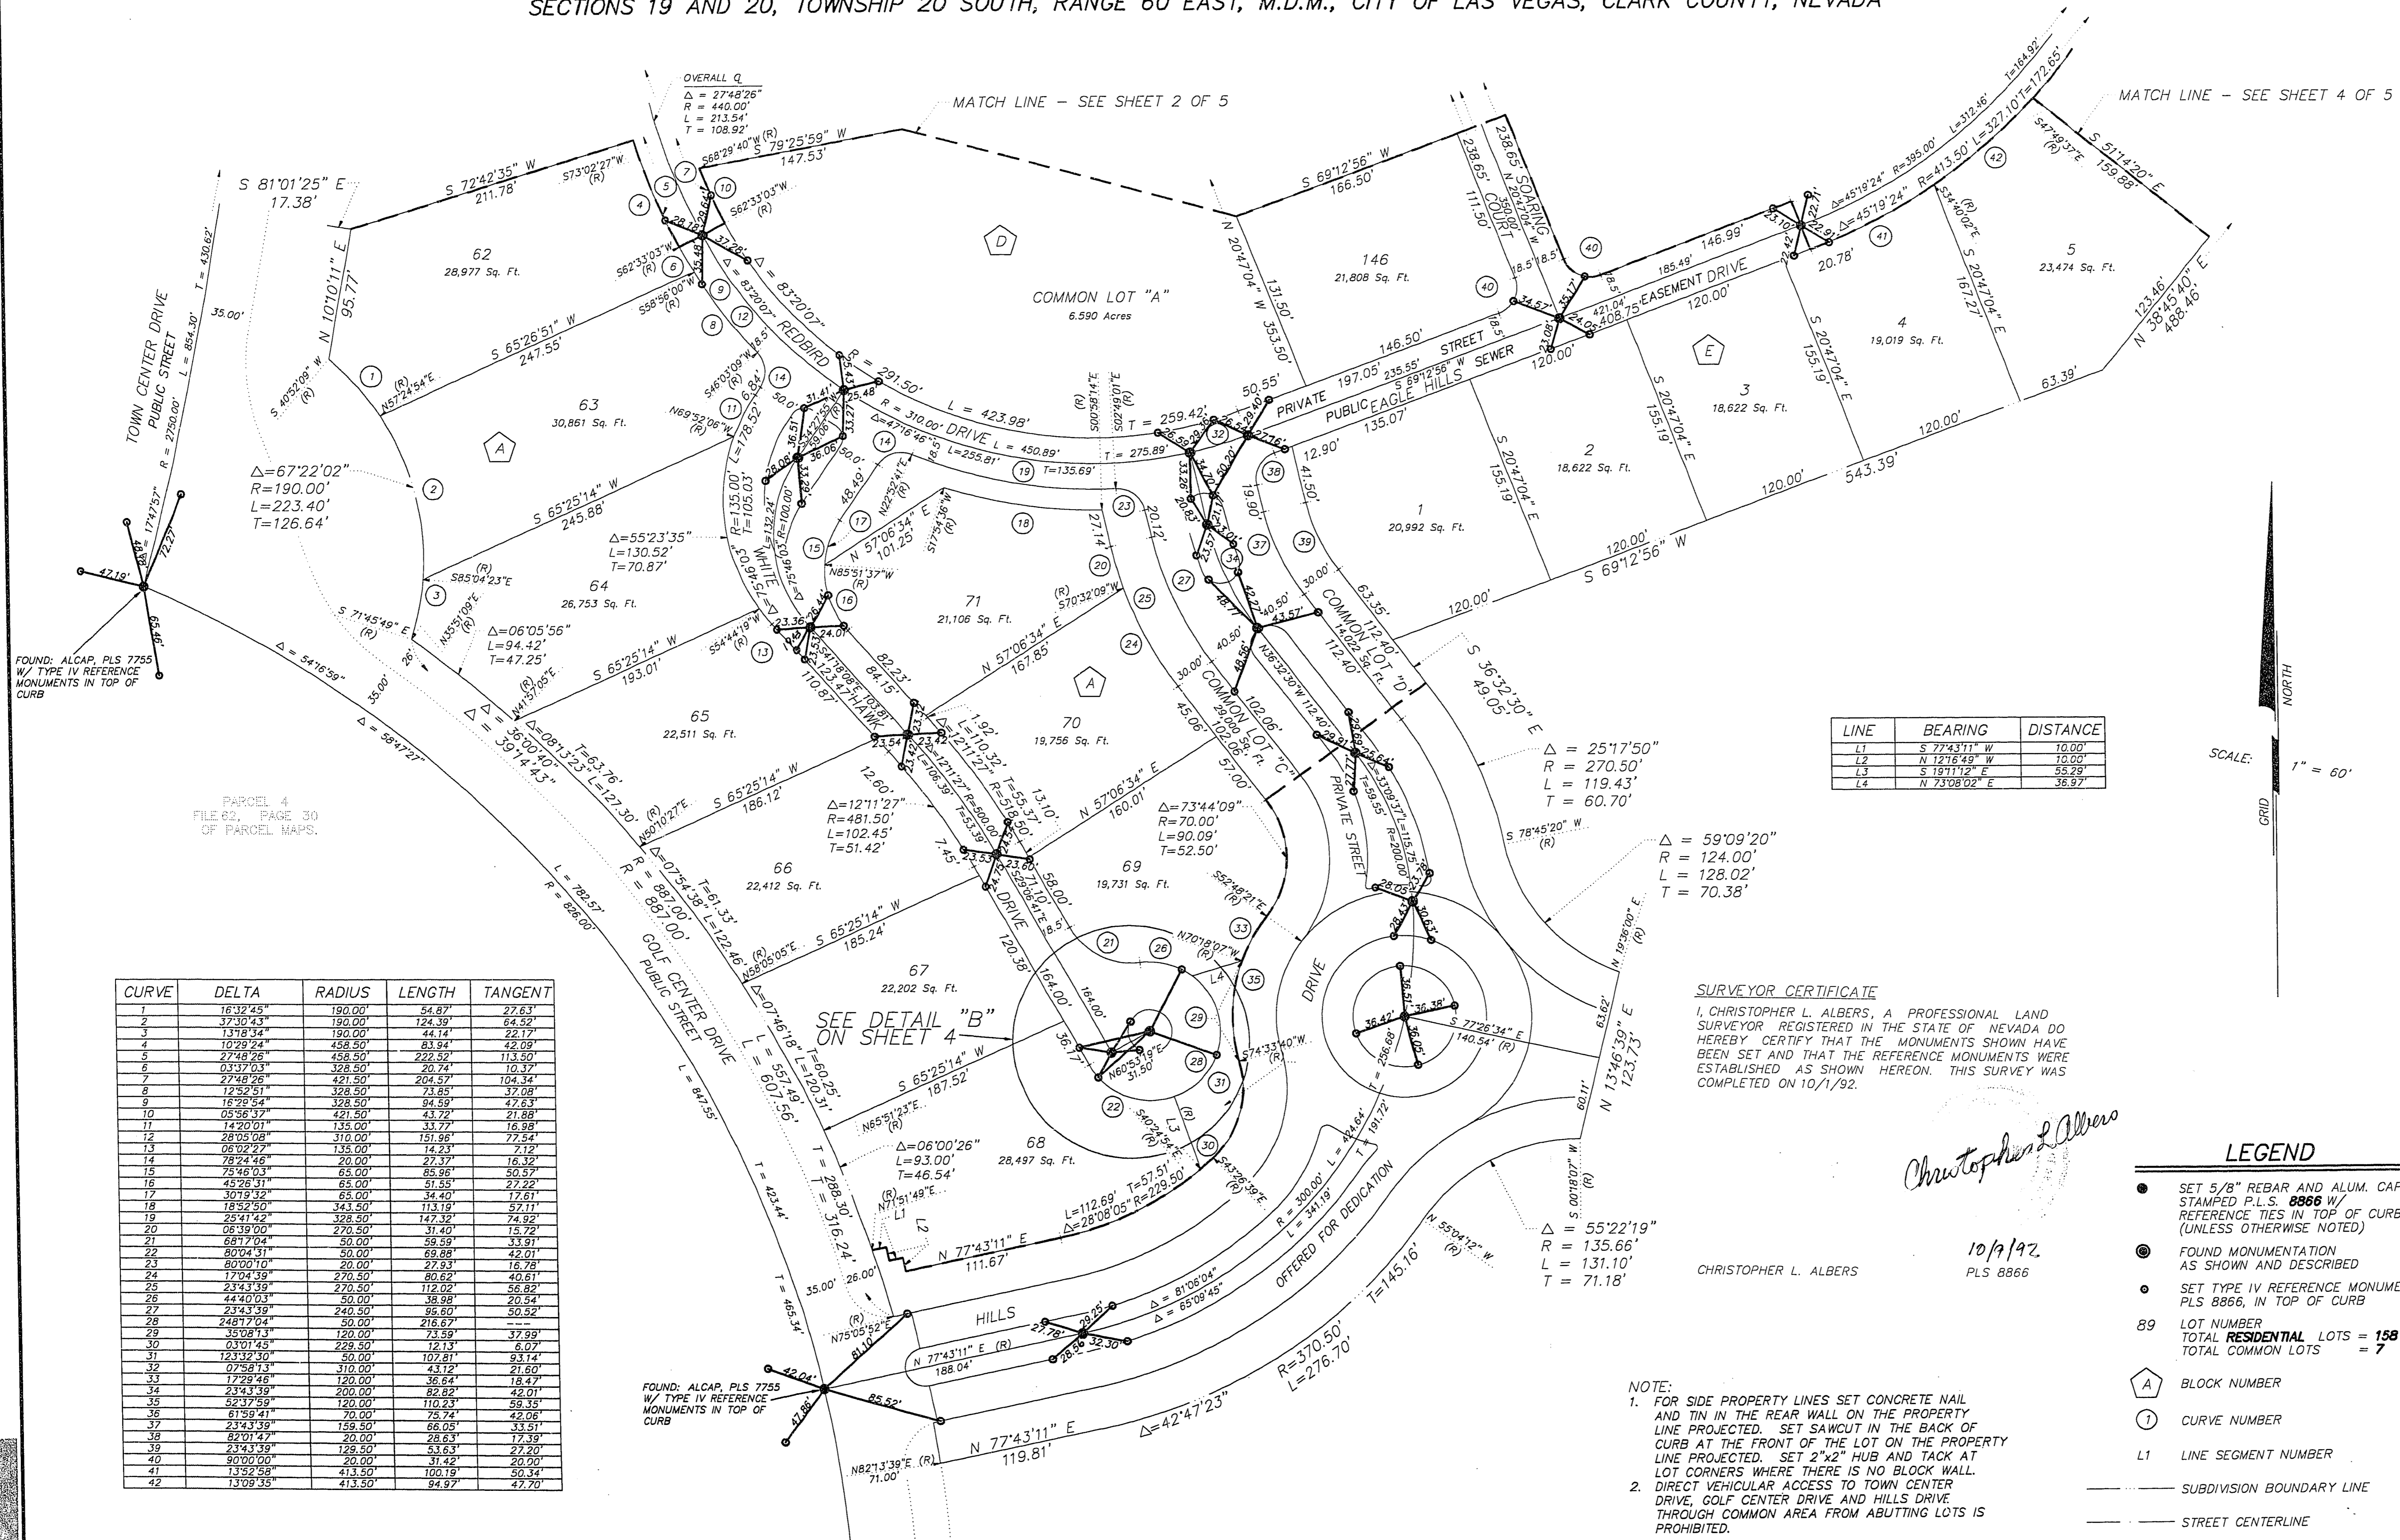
SECTIONS 19 AND 20, TOWNSHIP 20 SOUTH, RANGE 60 EAST, M.D.M., CITY OF LAS VEGAS, CLARK COUNTY, NEVADA

MATCH LINE – SEE SHEET 2 OF 5

MATCH LINE – SEE SHEET 4 OF 5

OVERALL ℄
Δ = 27°48'26"
R = 440.00'
L = 213.54'
T = 108.92'

COMMON LOT "A"
6.590 Acres

62
28,977 Sq. Ft.

63
30,861 Sq. Ft.

64
26,753 Sq. Ft.

65
22,511 Sq. Ft.

66
22,412 Sq. Ft.

67
22,202 Sq. Ft.

68
28,497 Sq. Ft.

69
19,731 Sq. Ft.

70
19,756 Sq. Ft.

71
21,106 Sq. Ft.

146
21,808 Sq. Ft.

1
20,992 Sq. Ft.

2
18,622 Sq. Ft.

3
18,622 Sq. Ft.

4
19,019 Sq. Ft.

5
23,474 Sq. Ft.

TOWN CENTER DRIVE
PUBLIC STREET

GOLF CENTER DRIVE
PUBLIC STREET

REDBIRD DRIVE

WHITE HAWK DRIVE

COMMON LOT "C"

COMMON LOT "D"

PRIVATE STREET

PUBLIC SEWER EASEMENT

EAGLE HILLS DRIVE

SOARING COURT

HILLS

OFFERED FOR DEDICATION

Δ=67°22'02"
R=190.00'
L=223.40'
T=126.64'

Δ=55°23'35"
L=130.52'
T=70.87'

Δ=06°05'56"
L=94.42'
T=47.25'

Δ=12°11'27"
R=481.50'
L=102.45'
T=51.42'

Δ=06°00'26"
L=93.00'
T=46.54'

Δ=73°44'09"
R=70.00'
L=90.09'
T=52.50'

Δ = 25°17'50"
R = 270.50'
L = 119.43'
T = 60.70'

Δ = 59°09'20"
R = 124.00'
L = 128.02'
T = 70.38'

Δ = 55°22'19"
R = 135.66'
L = 131.10'
T = 71.18'

FOUND: ALCAP, PLS 7755 W/ TYPE IV REFERENCE MONUMENTS IN TOP OF CURB

FOUND: ALCAP, PLS 7755 W/ TYPE IV REFERENCE MONUMENTS IN TOP OF CURB

PARCEL 4
FILE 62, PAGE 30
OF PARCEL MAPS.

SEE DETAIL "B"
ON SHEET 4

| LINE | BEARING | DISTANCE |
|---|---|---|
| L1 | S 77°43'11" W | 10.00' |
| L2 | N 12°16'49" W | 10.00' |
| L3 | S 19°11'12" E | 55.29' |
| L4 | N 73°08'02" E | 36.97' |

| CURVE | DELTA | RADIUS | LENGTH | TANGENT |
|---|---|---|---|---|
| 1 | 16°32'45" | 190.00' | 54.87' | 27.63' |
| 2 | 37°30'43" | 190.00' | 124.39' | 64.52' |
| 3 | 13°18'34" | 190.00' | 44.14' | 22.17' |
| 4 | 10°29'24" | 458.50' | 83.94' | 42.09' |
| 5 | 27°48'26" | 458.50' | 222.52' | 113.50' |
| 6 | 03°37'03" | 328.50' | 20.74' | 10.37' |
| 7 | 27°48'26" | 421.50' | 204.57' | 104.34' |
| 8 | 12°52'51" | 328.50' | 73.85' | 37.08' |
| 9 | 16°29'54" | 328.50' | 94.59' | 47.63' |
| 10 | 05°56'37" | 421.50' | 43.72' | 21.88' |
| 11 | 14°20'01" | 135.00' | 33.77' | 16.98' |
| 12 | 28°05'08" | 310.00' | 151.96' | 77.54' |
| 13 | 06°02'27" | 135.00' | 14.23' | 7.12' |
| 14 | 78°24'46" | 20.00' | 27.37' | 16.32' |
| 15 | 75°46'03" | 65.00' | 85.96' | 50.57' |
| 16 | 45°26'31" | 65.00' | 51.55' | 27.22' |
| 17 | 30°19'32" | 65.00' | 34.40' | 17.61' |
| 18 | 18°52'50" | 343.50' | 113.19' | 57.11' |
| 19 | 25°41'42" | 328.50' | 147.32' | 74.92' |
| 20 | 06°39'00" | 270.50' | 31.40' | 15.72' |
| 21 | 68°17'04" | 50.00' | 59.59' | 33.91' |
| 22 | 80°04'31" | 50.00' | 69.88' | 42.01' |
| 23 | 80°00'10" | 20.00' | 27.93' | 16.78' |
| 24 | 17°04'39" | 270.50' | 80.62' | 40.61' |
| 25 | 23°43'39" | 270.50' | 112.02' | 56.82' |
| 26 | 44°40'03" | 50.00' | 38.98' | 20.54' |
| 27 | 23°43'39" | 240.50' | 95.60' | 50.52' |
| 28 | 248°17'04" | 50.00' | 216.67' | --- |
| 29 | 35°08'13" | 120.00' | 73.59' | 37.99' |
| 30 | 03°01'45" | 229.50' | 12.13' | 6.07' |
| 31 | 123°32'30" | 50.00' | 107.81' | 93.14' |
| 32 | 07°58'13" | 310.00' | 43.12' | 21.60' |
| 33 | 17°29'46" | 120.00' | 36.64' | 18.47' |
| 34 | 23°43'39" | 200.00' | 82.82' | 42.01' |
| 35 | 52°37'59" | 120.00' | 110.23' | 59.35' |
| 36 | 61°59'41" | 70.00' | 75.74' | 42.06' |
| 37 | 23°43'39" | 159.50' | 66.05' | 33.51' |
| 38 | 82°01'47" | 20.00' | 28.63' | 17.39' |
| 39 | 23°43'39" | 129.50' | 53.63' | 27.20' |
| 40 | 90°00'00" | 20.00' | 31.42' | 20.00' |
| 41 | 13°52'58" | 413.50' | 100.19' | 50.34' |
| 42 | 13°09'35" | 413.50' | 94.97' | 47.70' |

SURVEYOR CERTIFICATE
I, CHRISTOPHER L. ALBERS, A PROFESSIONAL LAND SURVEYOR REGISTERED IN THE STATE OF NEVADA DO HEREBY CERTIFY THAT THE MONUMENTS SHOWN HAVE BEEN SET AND THAT THE REFERENCE MONUMENTS WERE ESTABLISHED AS SHOWN HEREON. THIS SURVEY WAS COMPLETED ON 10/1/92.

Christopher L Albers

10/9/92
CHRISTOPHER L. ALBERS PLS 8866

NOTE:
1. FOR SIDE PROPERTY LINES SET CONCRETE NAIL AND TIN IN THE REAR WALL ON THE PROPERTY LINE PROJECTED. SET SAWCUT IN THE BACK OF CURB AT THE FRONT OF THE LOT ON THE PROPERTY LINE PROJECTED. SET 2"x2" HUB AND TACK AT LOT CORNERS WHERE THERE IS NO BLOCK WALL.
2. DIRECT VEHICULAR ACCESS TO TOWN CENTER DRIVE, GOLF CENTER DRIVE AND HILLS DRIVE THROUGH COMMON AREA FROM ABUTTING LOTS IS PROHIBITED.

SCALE: 1" = 60'
GRID NORTH

LEGEND
SET 5/8" REBAR AND ALUM. CAP STAMPED P.L.S. 8866 W/ REFERENCE TIES IN TOP OF CURB (UNLESS OTHERWISE NOTED)
FOUND MONUMENTATION AS SHOWN AND DESCRIBED
SET TYPE IV REFERENCE MONUME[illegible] PLS 8866, IN TOP OF CURB
89 LOT NUMBER
TOTAL RESIDENTIAL LOTS = 158
TOTAL COMMON LOTS = 7
A BLOCK NUMBER
1 CURVE NUMBER
L1 LINE SEGMENT NUMBER
SUBDIVISION BOUNDARY LINE
STREET CENTERLINE